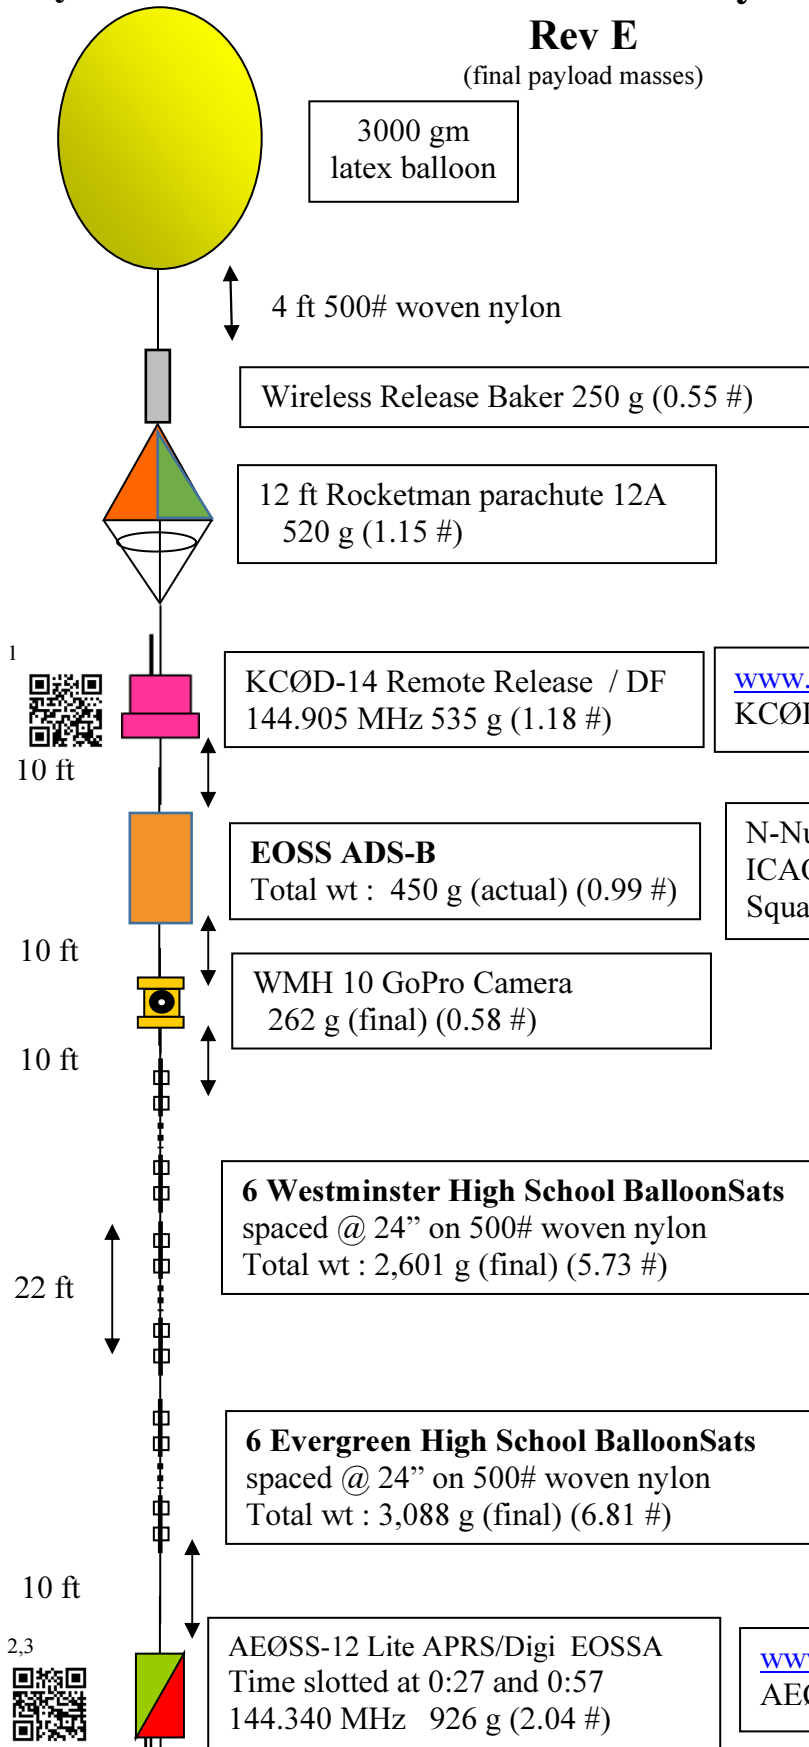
Rev E
(final payload masses)

3000 gm latex balloon

4 ft 500# woven nylon

Wireless Release Baker 250 g (0.55 #)

12 ft Rocketman parachute 12A 520 g (1.15 #)

1

KCØD-14 Remote Release / DF 144.905 MHz 535 g (1.18 #)

www.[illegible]
KCØ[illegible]

10 ft

EOSS ADS-B
Total wt : 450 g (actual) (0.99 #)

N-Nu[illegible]
ICA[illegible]
Squa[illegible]

10 ft

WMH 10 GoPro Camera
262 g (final) (0.58 #)

10 ft

6 Westminster High School BalloonSats
spaced @ 24" on 500# woven nylon
Total wt : 2,601 g (final) (5.73 #)

22 ft

6 Evergreen High School BalloonSats
spaced @ 24" on 500# woven nylon
Total wt : 3,088 g (final) (6.81 #)

10 ft

2,3

AEØSS-12 Lite APRS/Digi EOSSA
Time slotted at 0:27 and 0:57
144.340 MHz 926 g (2.04 #)

www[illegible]
AE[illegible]